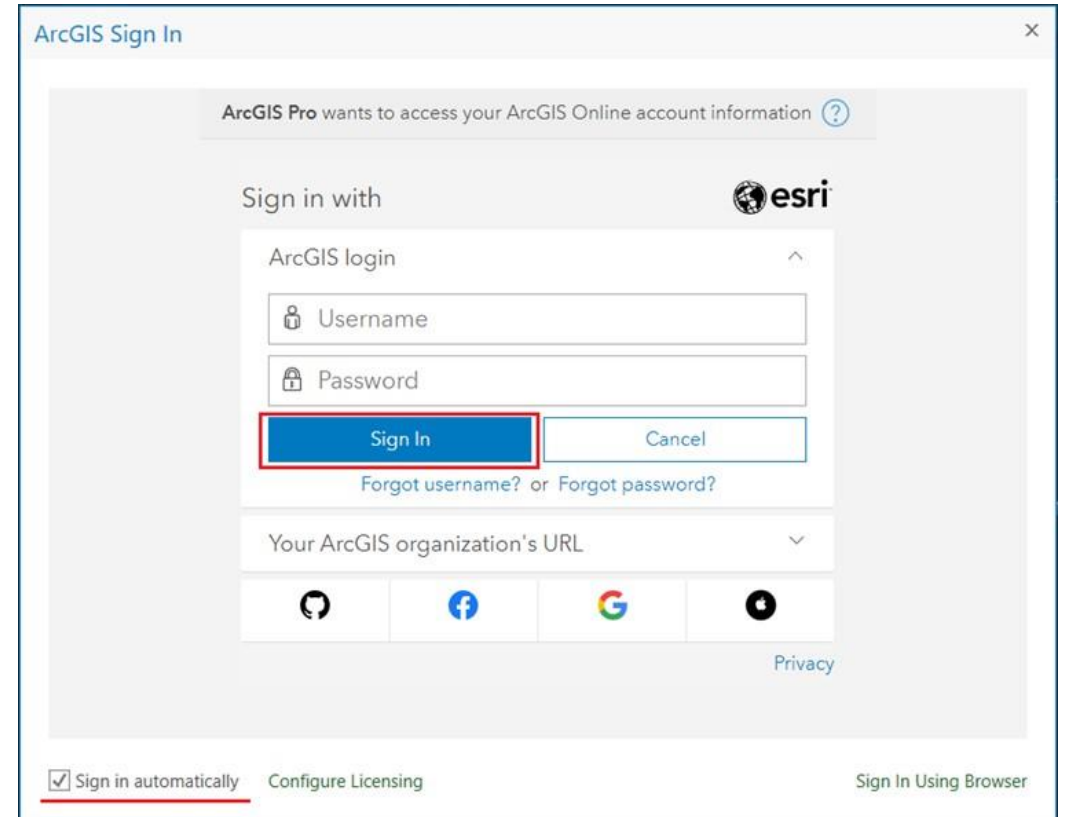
ArcGIS Sign In

×

ArcGIS Pro wants to access your ArcGIS Online account information ?

Sign in with

esri

ArcGIS login

Username

Password

Sign In

Cancel

Forgot username? or Forgot password?

Your ArcGIS organization's URL

Privacy

Sign in automatically

Configure Licensing

Sign In Using Browser